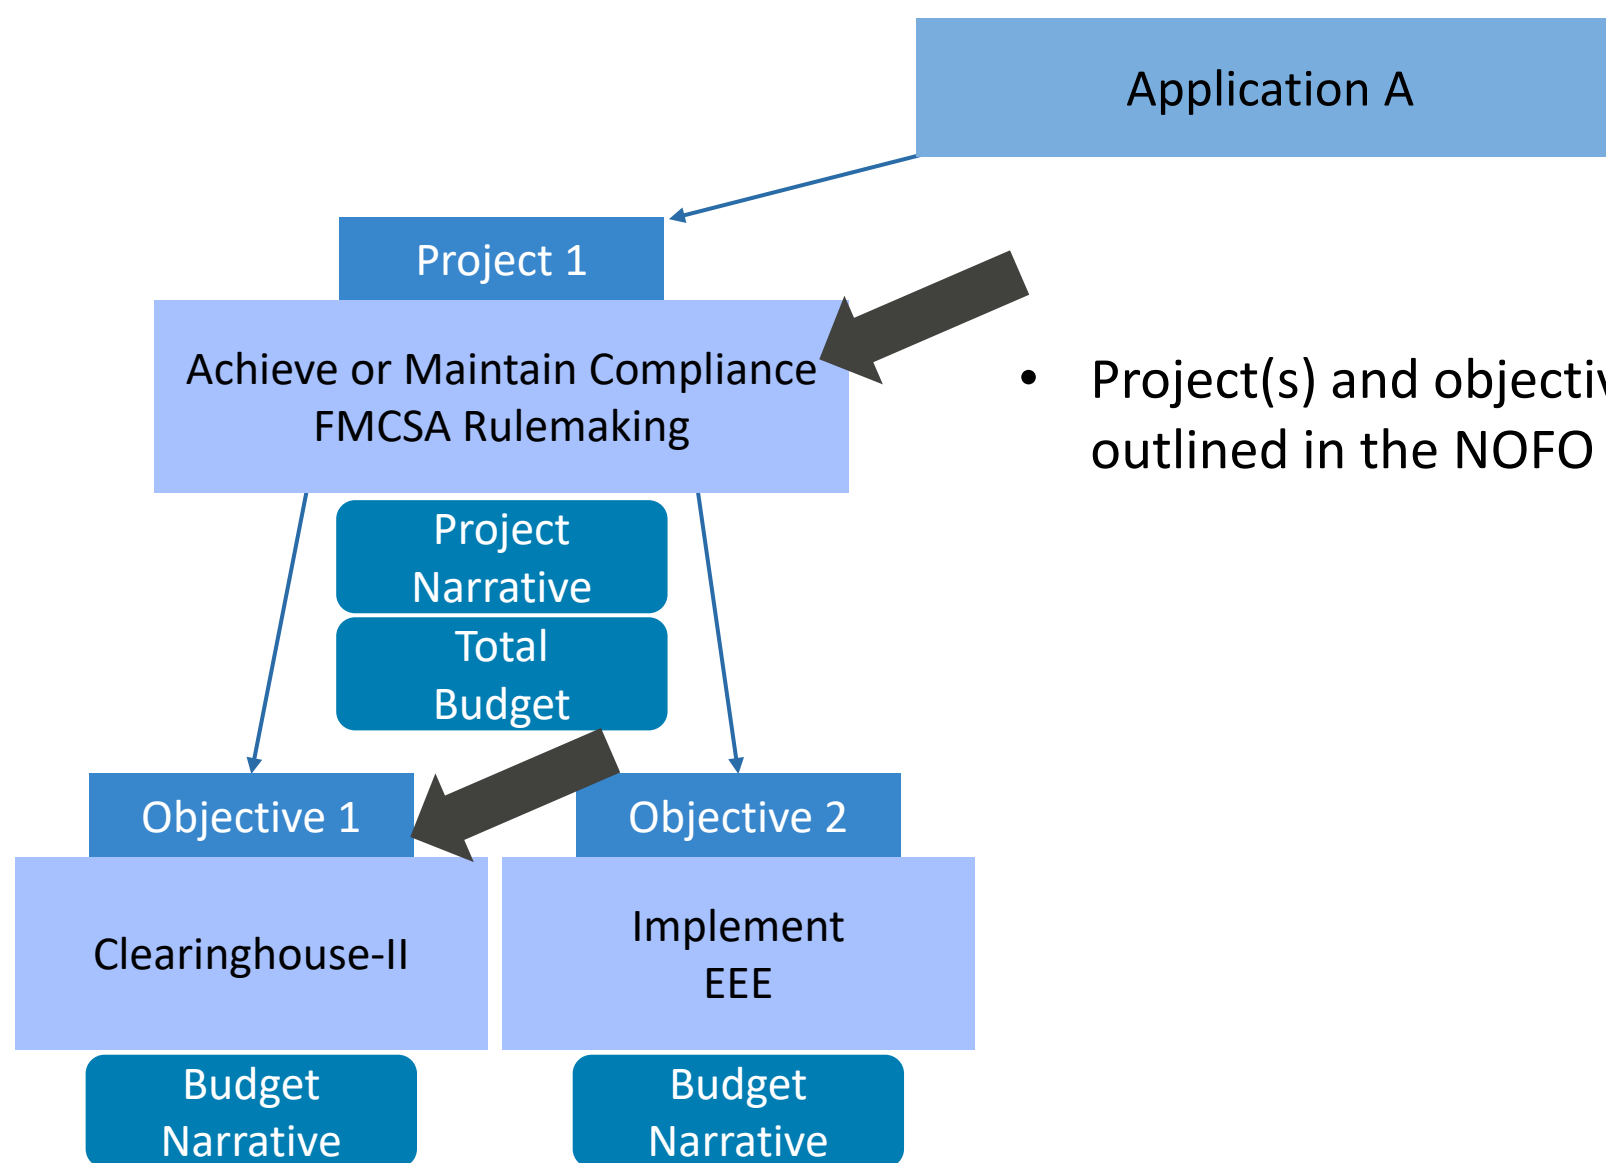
Application A

Project 1

Achieve or Maintain Compliance FMCSA Rulemaking

• Project(s) and objectiv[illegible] outlined in the NOFO

Project Narrative

Total Budget

Objective 1

Clearinghouse-II

Budget Narrative

Objective 2

Implement EEE

Budget Narrative